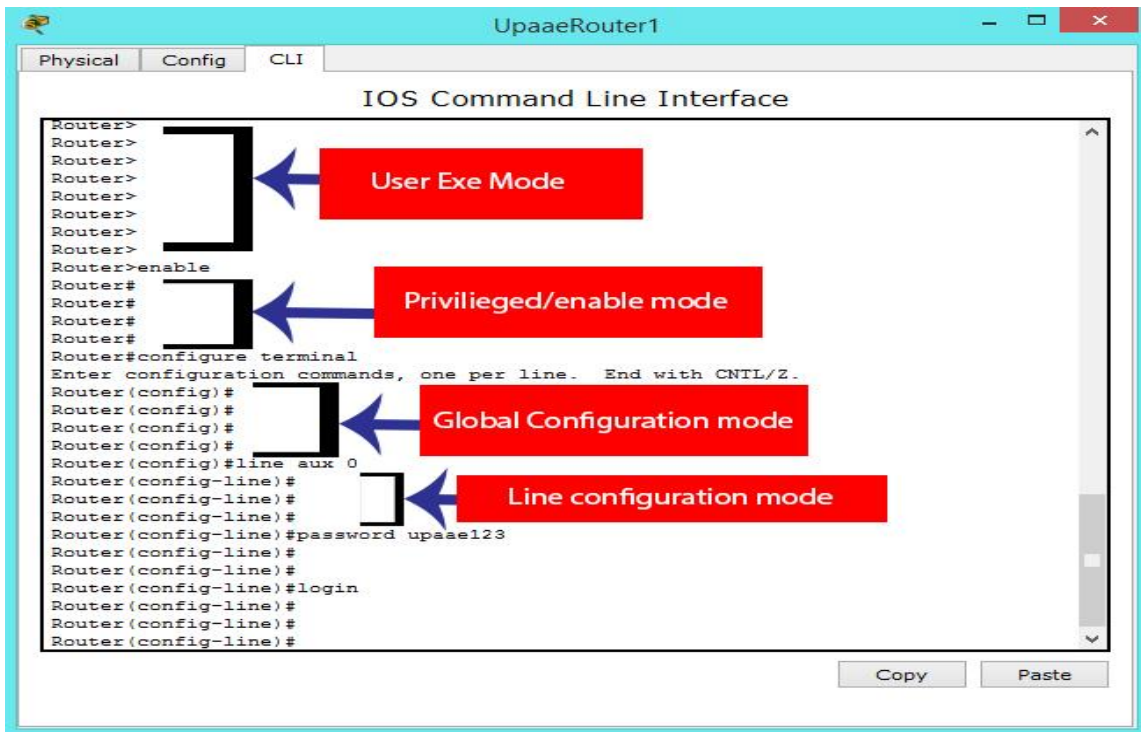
UpaaeRouter1

Physical Config CLI

IOS Command Line Interface

Router>
Router>
Router>
Router>
Router>
Router>
Router>
Router>
Router>enable
Router#
Router#
Router#
Router#
Router#configure terminal
Enter configuration commands, one per line. End with CNTL/Z.
Router(config)#
Router(config)#
Router(config)#
Router(config)#
Router(config)#line aux 0
Router(config-line)#
Router(config-line)#
Router(config-line)#
Router(config-line)#password upaae123
Router(config-line)#
Router(config-line)#
Router(config-line)#login
Router(config-line)#
Router(config-line)#
Router(config-line)#

User Exe Mode

Privilieged/enable mode

Global Configuration mode

Line configuration mode

Copy Paste